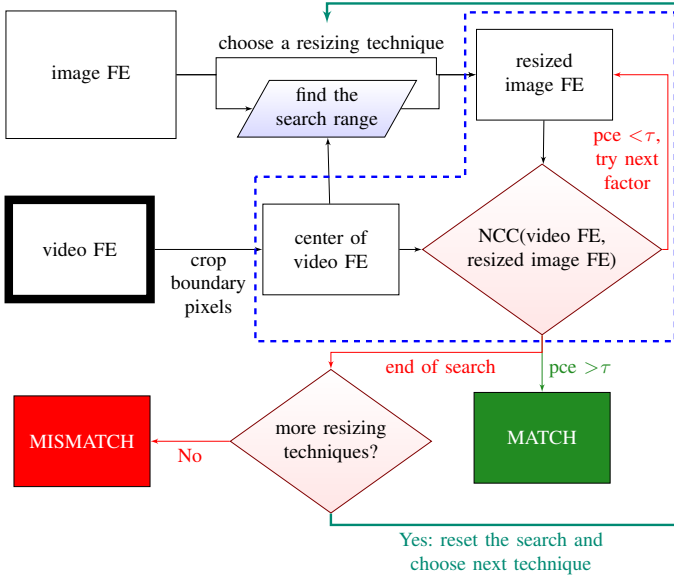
image FE

choose a resizing technique

find the search range

resized image FE

pce $<\tau$, try next factor

video FE

crop boundary pixels

center of video FE

NCC(video FE, resized image FE)

end of search

pce $>\tau$

MISMATCH

No

more resizing techniques?

MATCH

Yes: reset the search and choose next technique